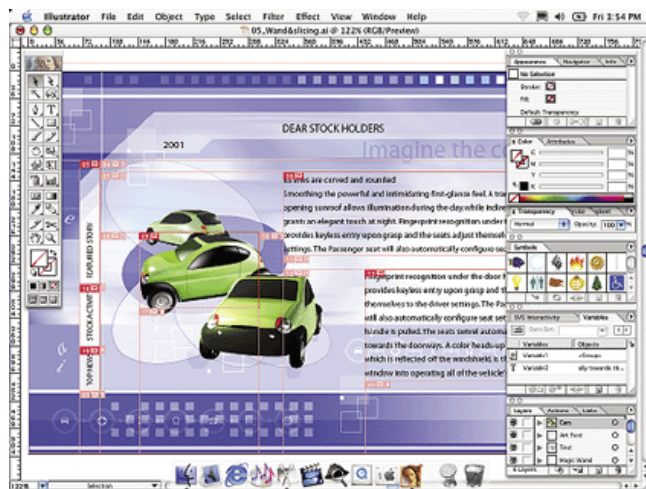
Illustrator File Edit Object Type Select Filter Effect View Window Help

Fri 3:54 PM

05_Wand&slicing.ai @ 122% (RGB/Preview)

DEAR STOCK HOLDERS

2001

Imagine the co

Lines are curved and rounded

Smoothing the powerful and intimidating first-glance feel. A tra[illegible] opening sunroof allows illumination during the day while indire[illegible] grants an elegant touch at night. Fingerprint recognition under t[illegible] provides keyless entry upon grasp and the seats adjust themsel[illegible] settings. The Passenger seat will also automatically configure sea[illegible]

Fingerprint recognition under the door h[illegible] provides keyless entry upon grasp and th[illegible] themselves to the driver settings. The Pa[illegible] will also automatically configure seat set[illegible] handle is pulled. The seats swivel automa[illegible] towards the doorways. A color heads-up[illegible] which is reflected off the windshield, is t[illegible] window into operating all of the vehicle'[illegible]

STOCK ACTIVITY

FEATURED STORY

100% NEW

Appearance Navigator Info

No Selection

Stroke:

Fill:

Default Transparency

Color Attributes

C

M

Y

K

Transparency

Normal

Opacity: 100

Symbols

SVG Interactivity Variables

Variables Objects

Variable1 <Group>

Variable2 ally towards t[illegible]

Layers Actions Links

Cars

Art Text

Text

Magic Wand

4 Layers

122%

Selection